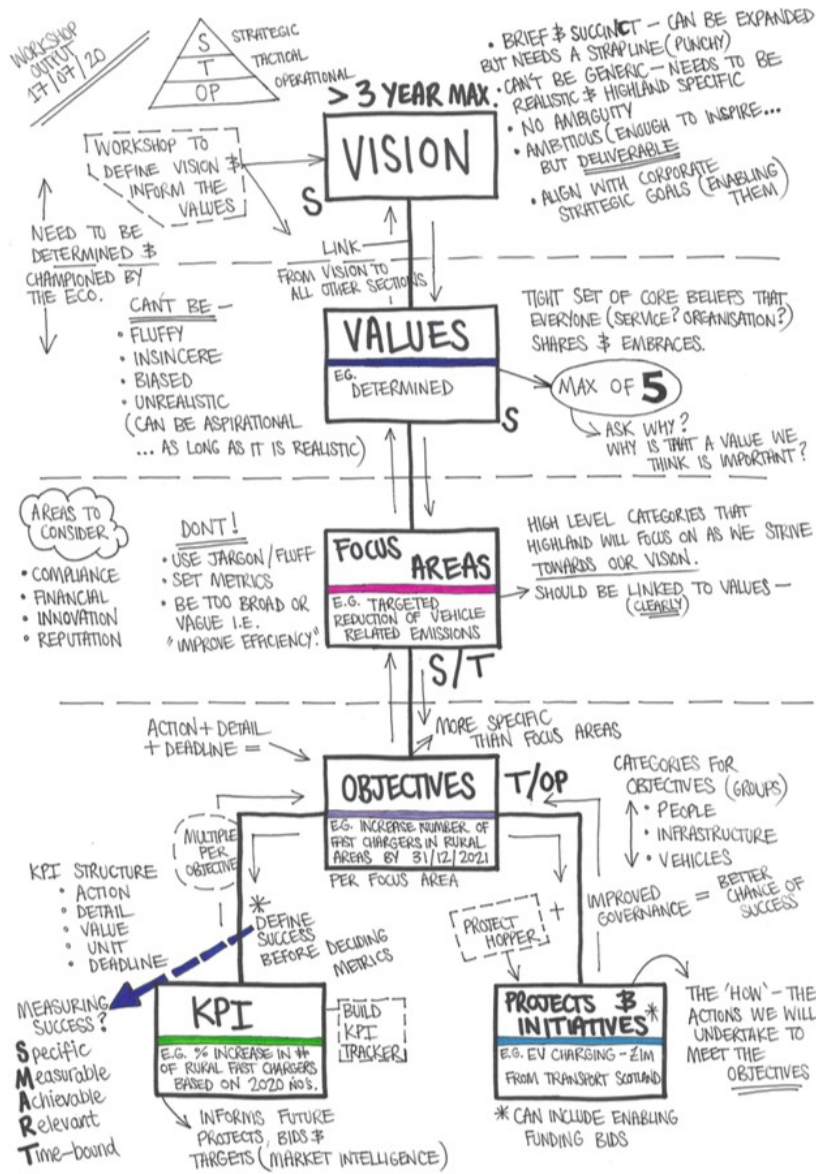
WORKSHOP OUTPUT 17/07/20

S STRATEGIC
T TACTICAL
OP OPERATIONAL

> 3 YEAR MAX

• BRIEF & SUCCINCT – CAN BE EXPANDED BUT NEEDS A STRAPLINE (PUNCHY)
• CAN'T BE GENERIC – NEEDS TO BE REALISTIC & HIGHLAND SPECIFIC
• NO AMBIGUITY
• AMBITIOUS (ENOUGH TO INSPIRE... BUT DELIVERABLE
• ALIGN WITH CORPORATE STRATEGIC GOALS (ENABLING THEM)

WORKSHOP TO DEFINE VISION & INFORM THE VALUES

VISION

S

NEED TO BE DETERMINED & CHAMPIONED BY THE ECO.

LINK FROM VISION TO ALL OTHER SECTIONS

CAN'T BE –
• FLUFFY
• INSINCERE
• BIASED
• UNREALISTIC (CAN BE ASPIRATIONAL ... AS LONG AS IT IS REALISTIC)

TIGHT SET OF CORE BELIEFS THAT EVERYONE (SERVICE? ORGANISATION?) SHARES & EMBRACES.

VALUES
E.G. DETERMINED

S

MAX OF 5

ASK WHY? WHY IS THAT A VALUE WE THINK IS IMPORTANT?

AREAS TO CONSIDER
• COMPLIANCE
• FINANCIAL
• INNOVATION
• REPUTATION

DONT!
• USE JARGON / FLUFF
• SET METRICS
• BE TOO BROAD OR VAGUE I.E. "IMPROVE EFFICIENCY".

FOCUS AREAS
E.G. TARGETED REDUCTION OF VEHICLE RELATED EMISSIONS

HIGH LEVEL CATEGORIES THAT HIGHLAND WILL FOCUS ON AS WE STRIVE TOWARDS OUR VISION.
SHOULD BE LINKED TO VALUES – (CLEARLY)

S/T

ACTION + DETAIL + DEADLINE =

MORE SPECIFIC THAN FOCUS AREAS

OBJECTIVES
E.G. INCREASE NUMBER OF FAST CHARGERS IN RURAL AREAS BY 31/12/2021

T/OP

CATEGORIES FOR OBJECTIVES (GROUPS)
• PEOPLE
• INFRASTRUCTURE
• VEHICLES

MULTIPLE PER OBJECTIVE

PER FOCUS AREA

KPI STRUCTURE
• ACTION
• DETAIL
• VALUE
• UNIT
• DEADLINE

* DEFINE SUCCESS BEFORE DECIDING METRICS

PROJECT HOPPER

+

IMPROVED GOVERNANCE = BETTER CHANCE OF SUCCESS

MEASURING SUCCESS?
Specific
Measurable
Achievable
Relevant
Time-bound

KPI
E.G. % INCREASE IN # OF RURAL FAST CHARGERS BASED ON 2020 NO'S.

BUILD KPI TRACKER

INFORMS FUTURE PROJECTS, BIDS & TARGETS (MARKET INTELLIGENCE)

PROJECTS & INITIATIVES*
E.G. EV CHARGING – £1M FROM TRANSPORT SCOTLAND

THE 'HOW' – THE ACTIONS WE WILL UNDERTAKE TO MEET THE OBJECTIVES

* CAN INCLUDE ENABLING FUNDING BIDS